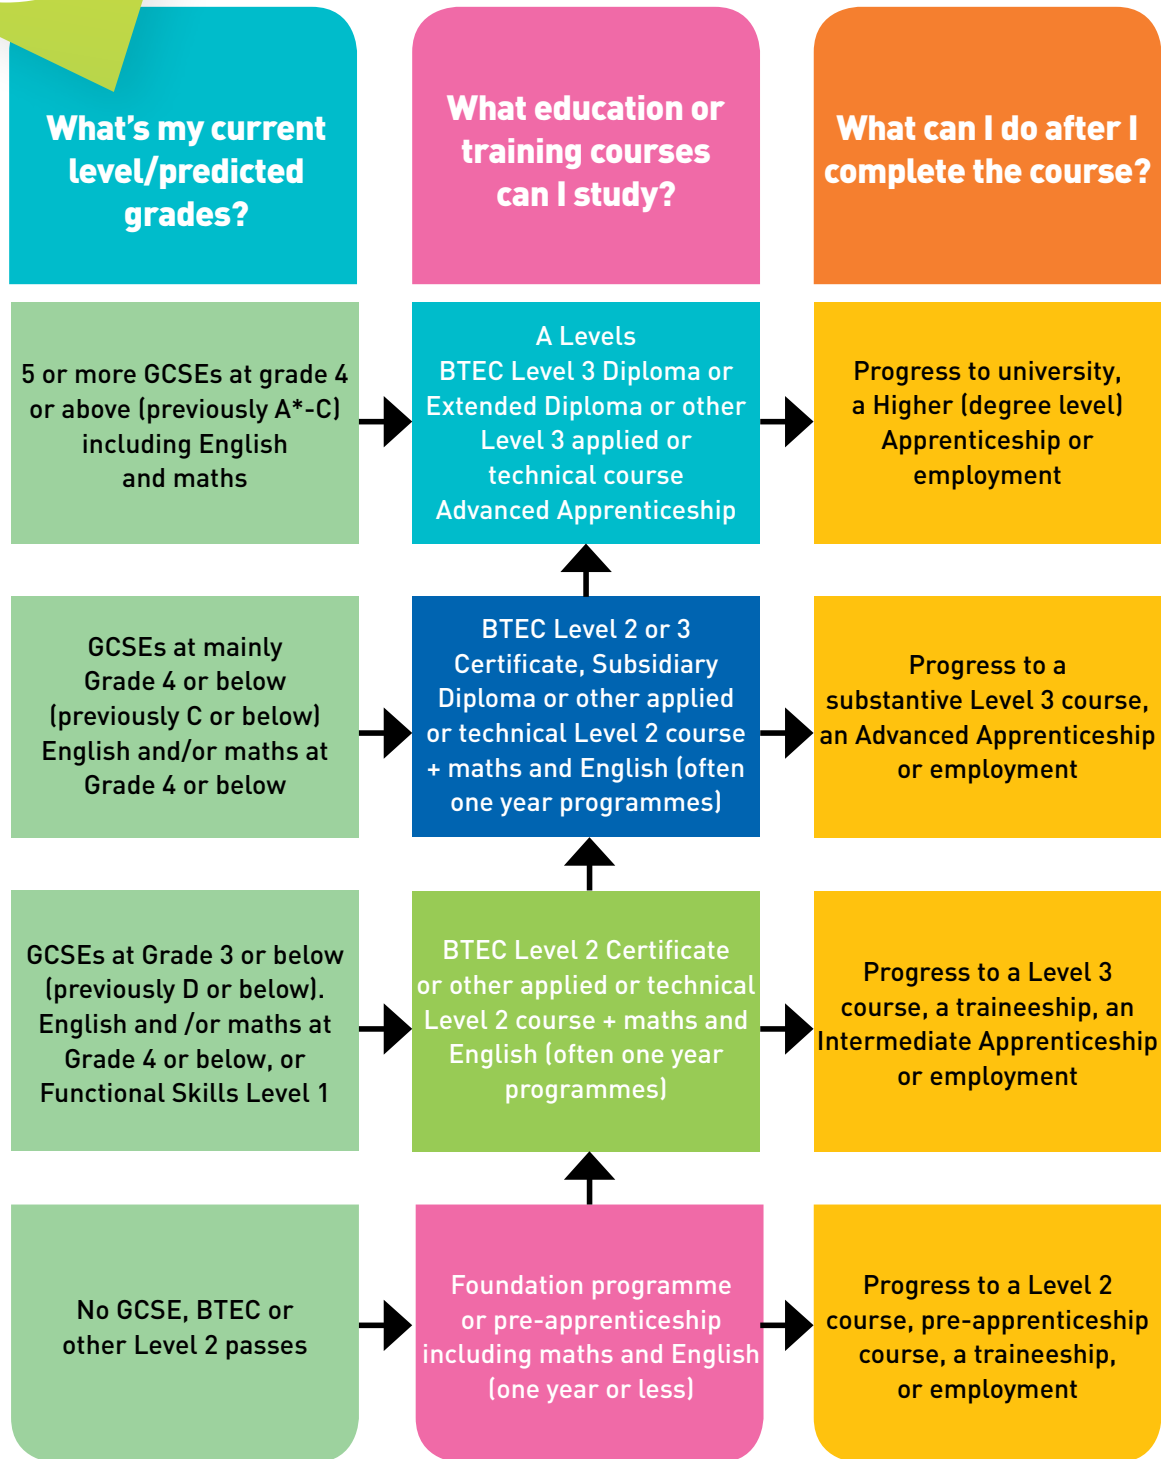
What's my current level/predicted grades?

What education or training courses can I study?

What can I do after I complete the course?

5 or more GCSEs at grade 4 or above (previously A*-C) including English and maths

A Levels
BTEC Level 3 Diploma or Extended Diploma or other Level 3 applied or technical course
Advanced Apprenticeship

Progress to university, a Higher (degree level) Apprenticeship or employment

GCSEs at mainly Grade 4 or below (previously C or below) English and/or maths at Grade 4 or below

BTEC Level 2 or 3 Certificate, Subsidiary Diploma or other applied or technical Level 2 course + maths and English (often one year programmes)

Progress to a substantive Level 3 course, an Advanced Apprenticeship or employment

GCSEs at Grade 3 or below (previously D or below). English and /or maths at Grade 4 or below, or Functional Skills Level 1

BTEC Level 2 Certificate or other applied or technical Level 2 course + maths and English (often one year programmes)

Progress to a Level 3 course, a traineeship, an Intermediate Apprenticeship or employment

No GCSE, BTEC or other Level 2 passes

Foundation programme or pre-apprenticeship including maths and English (one year or less)

Progress to a Level 2 course, pre-apprenticeship course, a traineeship, or employment